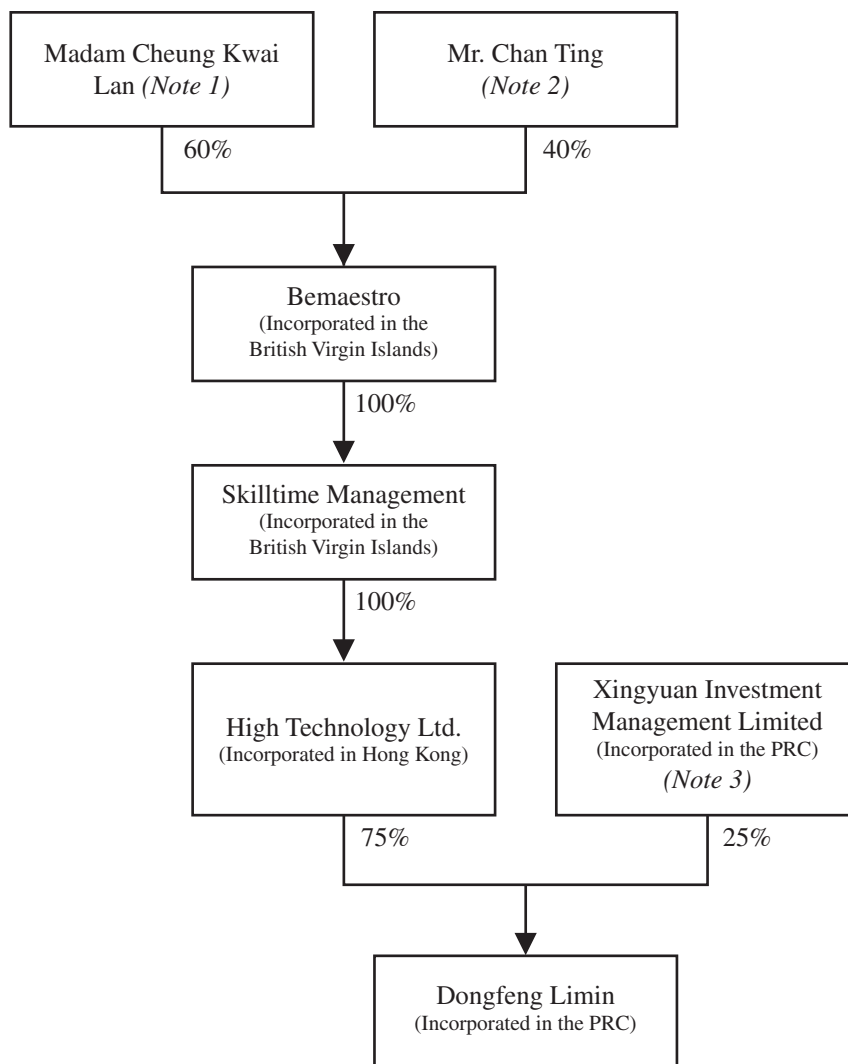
Madam Cheung Kwai Lan *(Note 1)*

Mr. Chan Ting *(Note 2)*

60%

40%

Bemaestro
(Incorporated in the British Virgin Islands)

100%

Skilltime Management
(Incorporated in the British Virgin Islands)

100%

High Technology Ltd.
(Incorporated in Hong Kong)

Xingyuan Investment Management Limited
(Incorporated in the PRC)
*(Note 3)*

75%

25%

Dongfeng Limin
(Incorporated in the PRC)